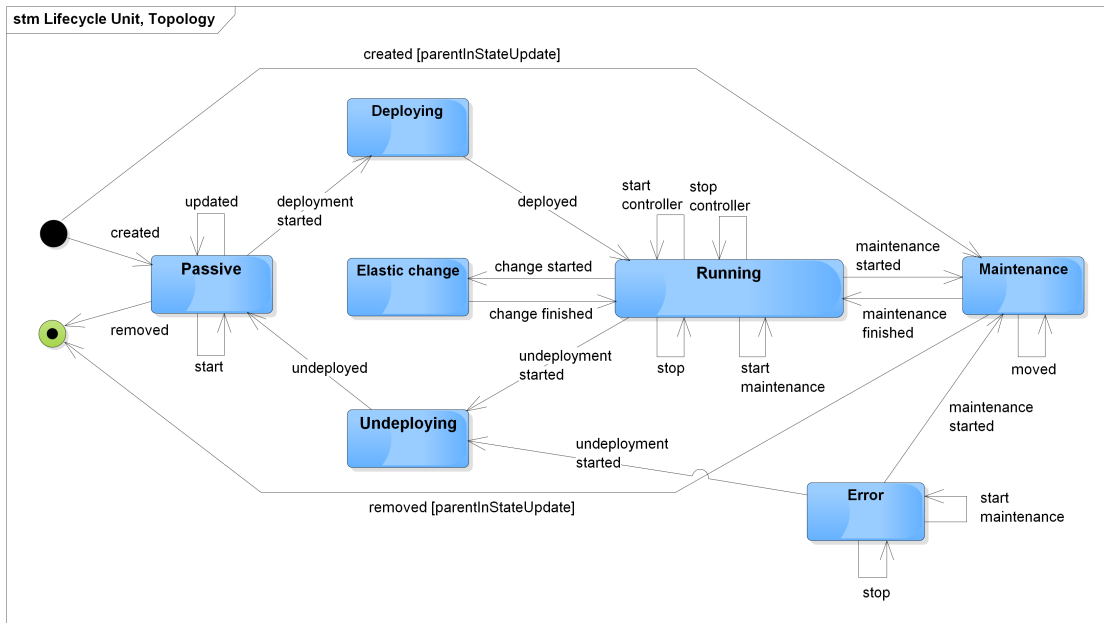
stm Lifecycle Unit, Topology

created [parentInStateUpdate]

Deploying

deployment started

updated

created

Passive

removed

start

undeployed

deployed

start controller

stop controller

Elastic change

change started

change finished

Running

maintenance started

maintenance finished

Maintenance

moved

undeployment started

stop

start maintenance

Undeploying

undeployment started

maintenance started

removed [parentInStateUpdate]

Error

start maintenance

stop